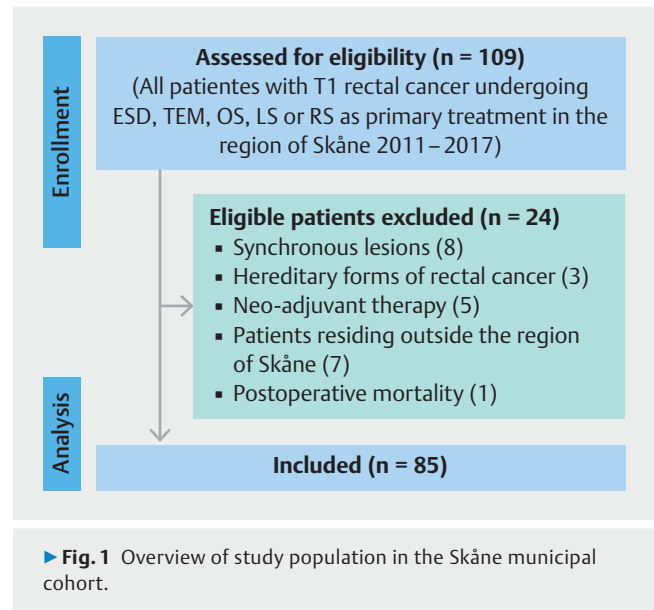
Enrollment

Assessed for eligibility (n = 109)
(All patientes with T1 rectal cancer undergoing ESD, TEM, OS, LS or RS as primary treatment in the region of Skåne 2011 – 2017)

Eligible patients excluded (n = 24)
- Synchronous lesions (8)
- Hereditary forms of rectal cancer (3)
- Neo-adjuvant therapy (5)
- Patients residing outside the region of Skåne (7)
- Postoperative mortality (1)

Analysis

Included (n = 85)

► Fig. 1 Overview of study population in the Skåne municipal cohort.